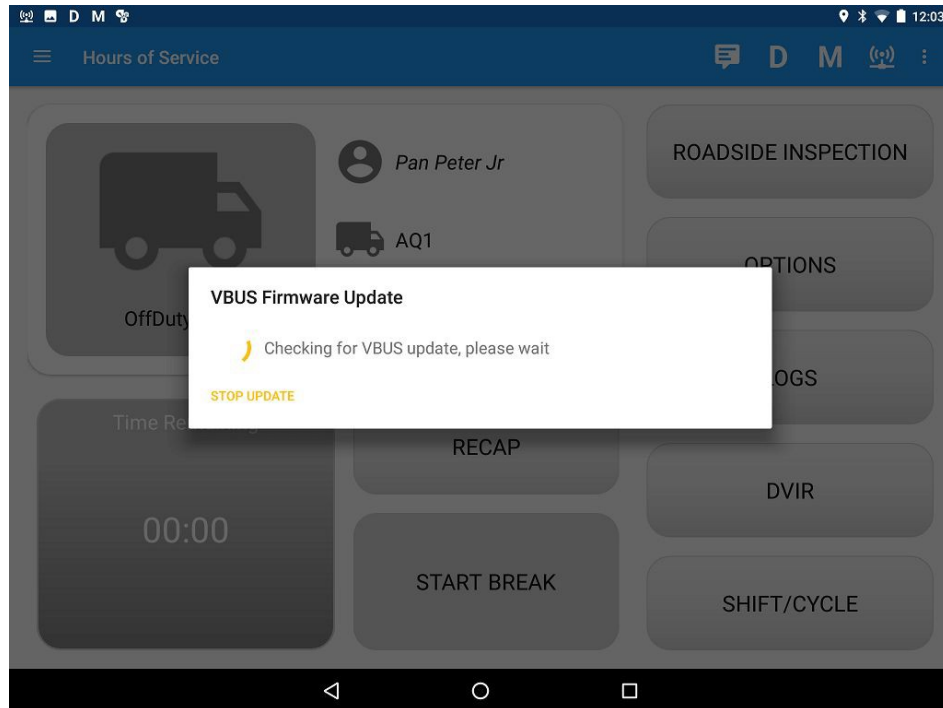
D M

12:03

Hours of Service

D M

Pan Peter Jr

AQ1

OffDuty

ROADSIDE INSPECTION

OPTIONS

VBUS Firmware Update

Checking for VBUS update, please wait

STOP UPDATE

LOGS

Time Re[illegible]

RECAP

DVIR

00:00

START BREAK

SHIFT/CYCLE